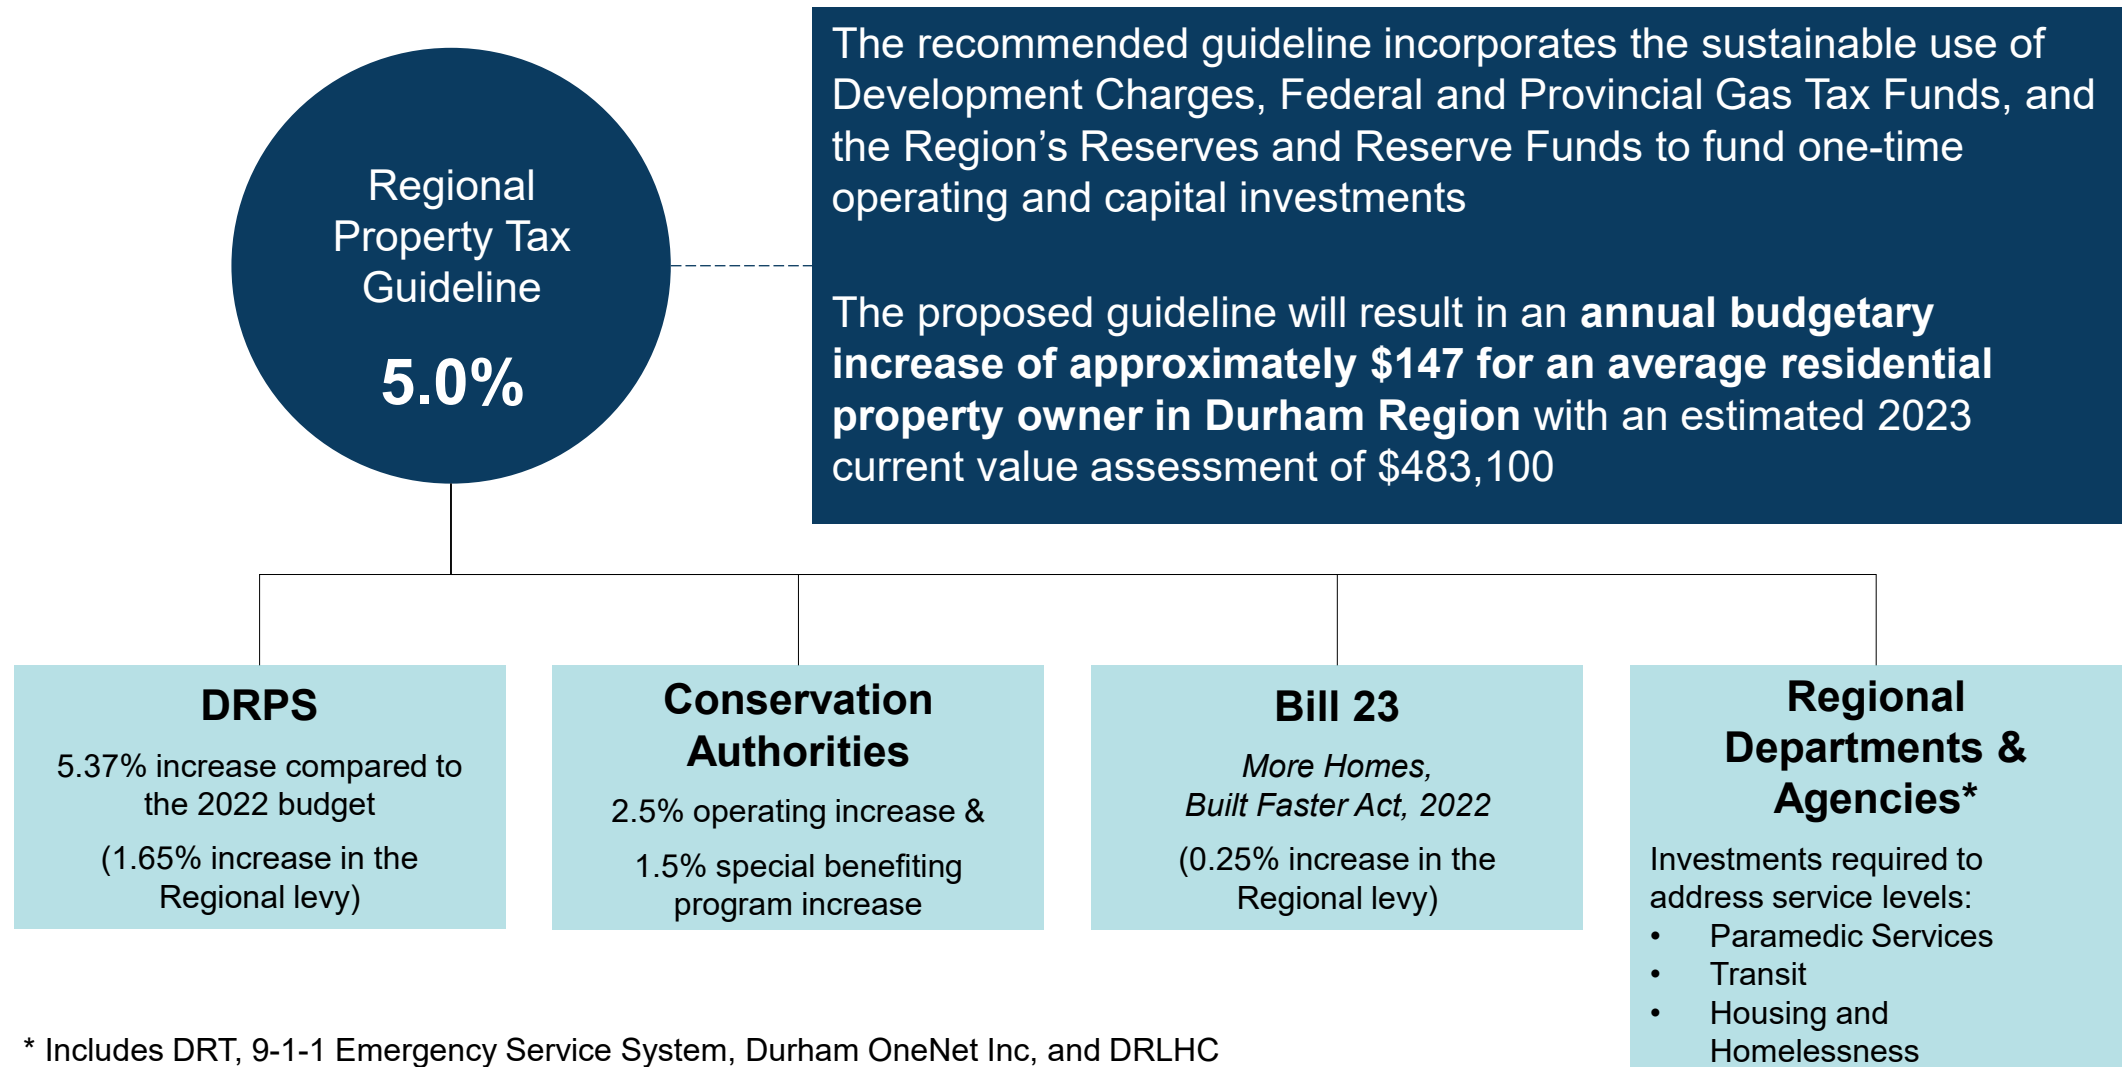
Regional Property Tax Guideline

5.0%

The recommended guideline incorporates the sustainable use of Development Charges, Federal and Provincial Gas Tax Funds, and the Region’s Reserves and Reserve Funds to fund one-time operating and capital investments

The proposed guideline will result in an **annual budgetary increase of approximately $147 for an average residential property owner in Durham Region** with an estimated 2023 current value assessment of $483,100

**DRPS**

5.37% increase compared to the 2022 budget

(1.65% increase in the Regional levy)

**Conservation Authorities**

2.5% operating increase &

1.5% special benefiting program increase

**Bill 23**

*More Homes, Built Faster Act, 2022*

(0.25% increase in the Regional levy)

**Regional Departments & Agencies***

Investments required to address service levels:
- Paramedic Services
- Transit
- Housing and Homelessness

* Includes DRT, 9-1-1 Emergency Service System, Durham OneNet Inc, and DRLHC